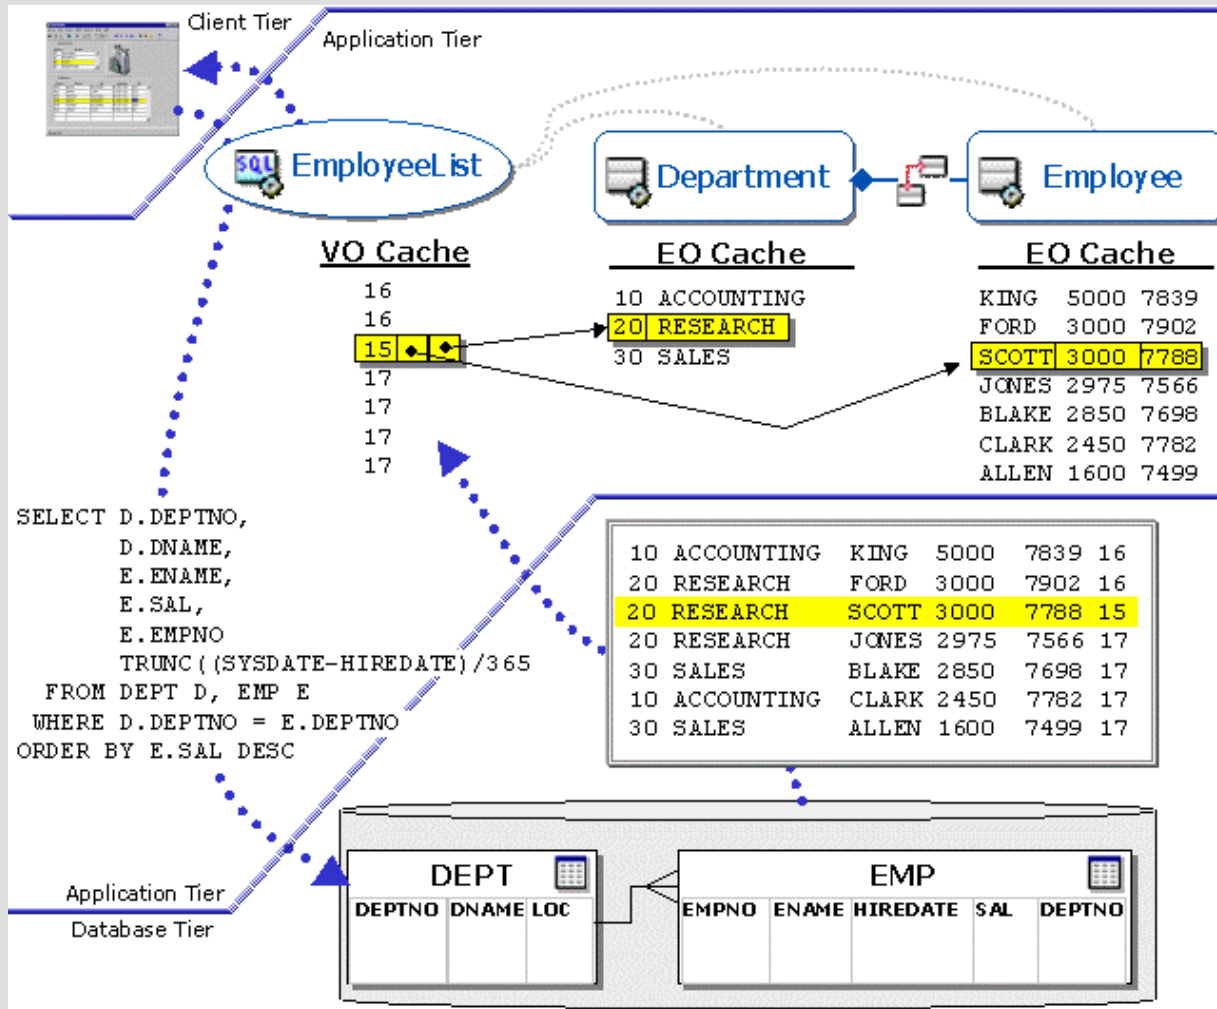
Client Tier

Application Tier

EmployeeList

Department

Employee

VO Cache

16
16
15
17
17
17
17

EO Cache

10 ACCOUNTING
20 RESEARCH
30 SALES

EO Cache

| KING | 5000 | 7839 |
|---|---|---|
| FORD | 3000 | 7902 |
| SCOTT | 3000 | 7788 |
| JONES | 2975 | 7566 |
| BLAKE | 2850 | 7698 |
| CLARK | 2450 | 7782 |
| ALLEN | 1600 | 7499 |

SELECT D.DEPTNO,
D.DNAME,
E.ENAME,
E.SAL,
E.EMPNO
TRUNC((SYSDATE-HIREDATE)/365
FROM DEPT D, EMP E
WHERE D.DEPTNO = E.DEPTNO
ORDER BY E.SAL DESC

| 10 | ACCOUNTING | KING | 5000 | 7839 | 16 |
|---|---|---|---|---|---|
| 20 | RESEARCH | FORD | 3000 | 7902 | 16 |
| 20 | RESEARCH | SCOTT | 3000 | 7788 | 15 |
| 20 | RESEARCH | JONES | 2975 | 7566 | 17 |
| 30 | SALES | BLAKE | 2850 | 7698 | 17 |
| 10 | ACCOUNTING | CLARK | 2450 | 7782 | 17 |
| 30 | SALES | ALLEN | 1600 | 7499 | 17 |

Application Tier
Database Tier

DEPT

| DEPTNO | DNAME | LOC |
|---|---|---|

EMP

| EMPNO | ENAME | HIREDATE | SAL | DEPTNO |
|---|---|---|---|---|